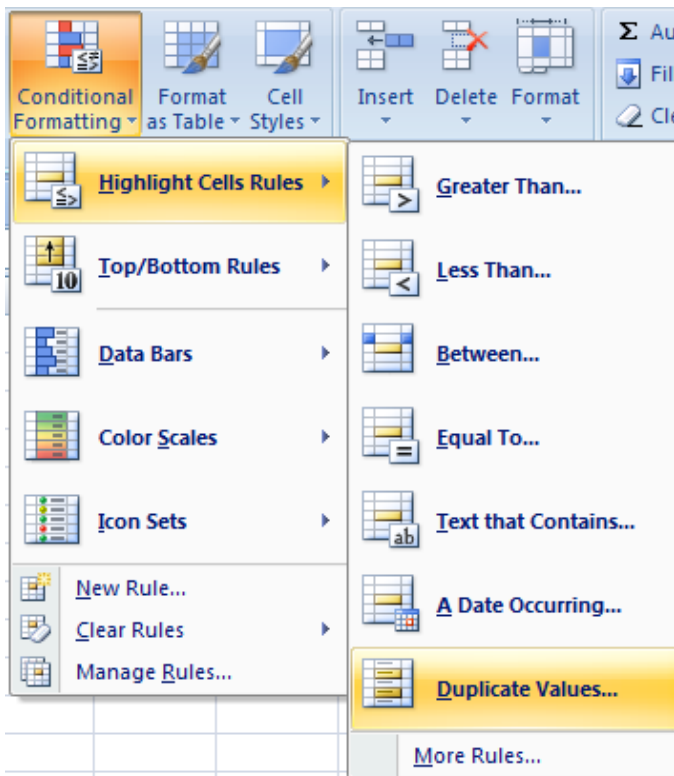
Conditional Formatting
Format as Table
Cell Styles
Insert
Delete
Format
Σ Au
Fil
Cl

Highlight Cells Rules
Top/Bottom Rules
10
Data Bars
Color Scales
Icon Sets
New Rule...
Clear Rules
Manage Rules...

Greater Than...
Less Than...
Between...
Equal To...
ab
Text that Contains...
A Date Occurring...
Duplicate Values...
More Rules...